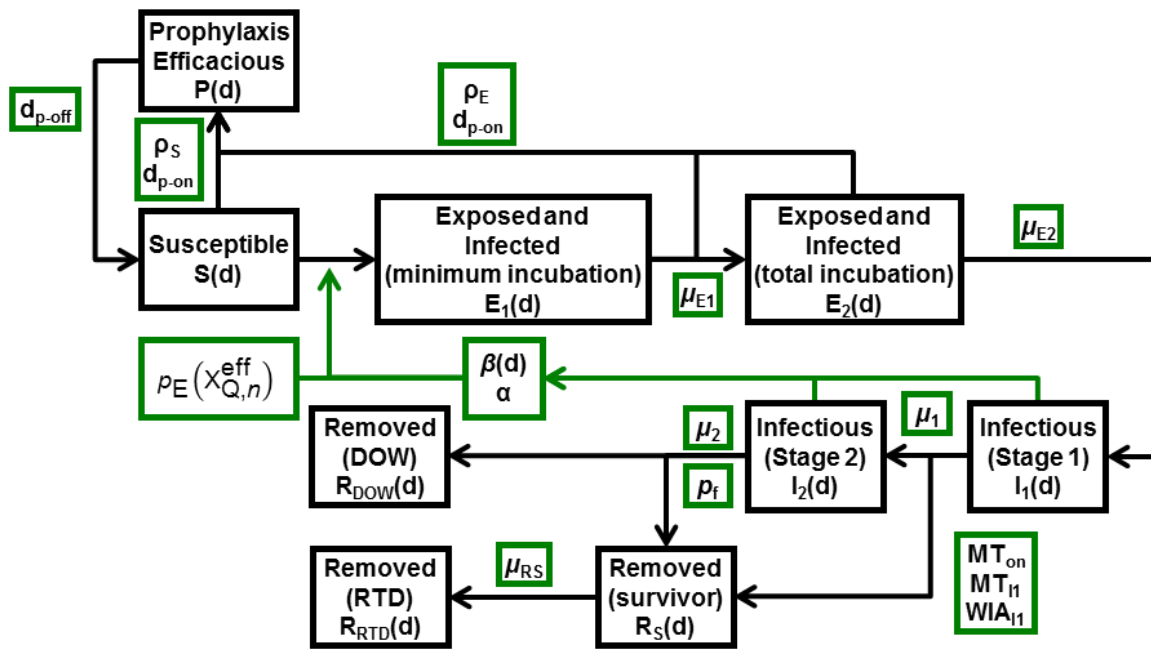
Prophylaxis Efficacious P(d)

$d_{p\text{-off}}$

$\rho_E$
$d_{p\text{-on}}$

$\rho_S$
$d_{p\text{-on}}$

Susceptible S(d)

Exposed and Infected (minimum incubation) $E_1(d)$

Exposed and Infected (total incubation) $E_2(d)$

$\mu_{E2}$

$\mu_{E1}$

$p_E\left(X_{Q,n}^{\text{eff}}\right)$

$\beta(d)$
$\alpha$

Removed (DOW) $R_{DOW}(d)$

$\mu_2$

Infectious (Stage 2) $I_2(d)$

$\mu_1$

Infectious (Stage 1) $I_1(d)$

$p_f$

Removed (RTD) $R_{RTD}(d)$

$\mu_{RS}$

Removed (survivor) $R_S(d)$

$MT_{on}$
$MT_{I1}$
$WIA_{I1}$